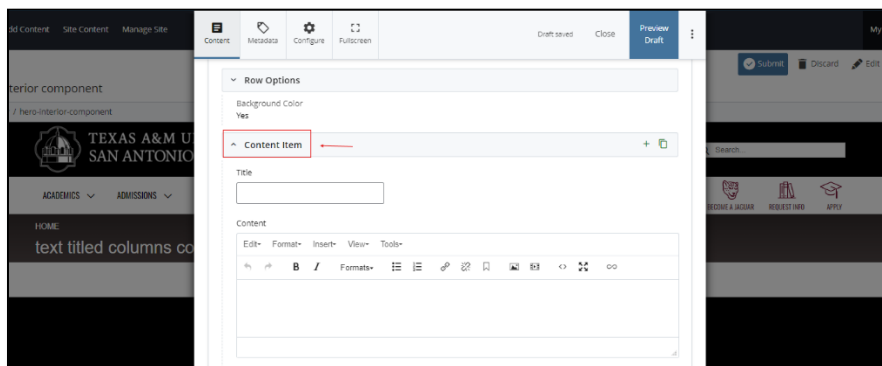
dd Content Site Content Manage Site

Content Metadata Configure Fullscreen

Draft saved Close Preview Draft

My

Submit Discard Edit

terior component

/ hero-interior-component

TEXAS A&M U
SAN ANTONIO

Search...

ACADEMICS ADMISSIONS

BECOME A JAGUAR REQUEST INFO APPLY

HOME

text titled columns co

Row Options

Background Color
Yes

Content Item

Title

Content

Edit Format Insert View Tools

B I Formats